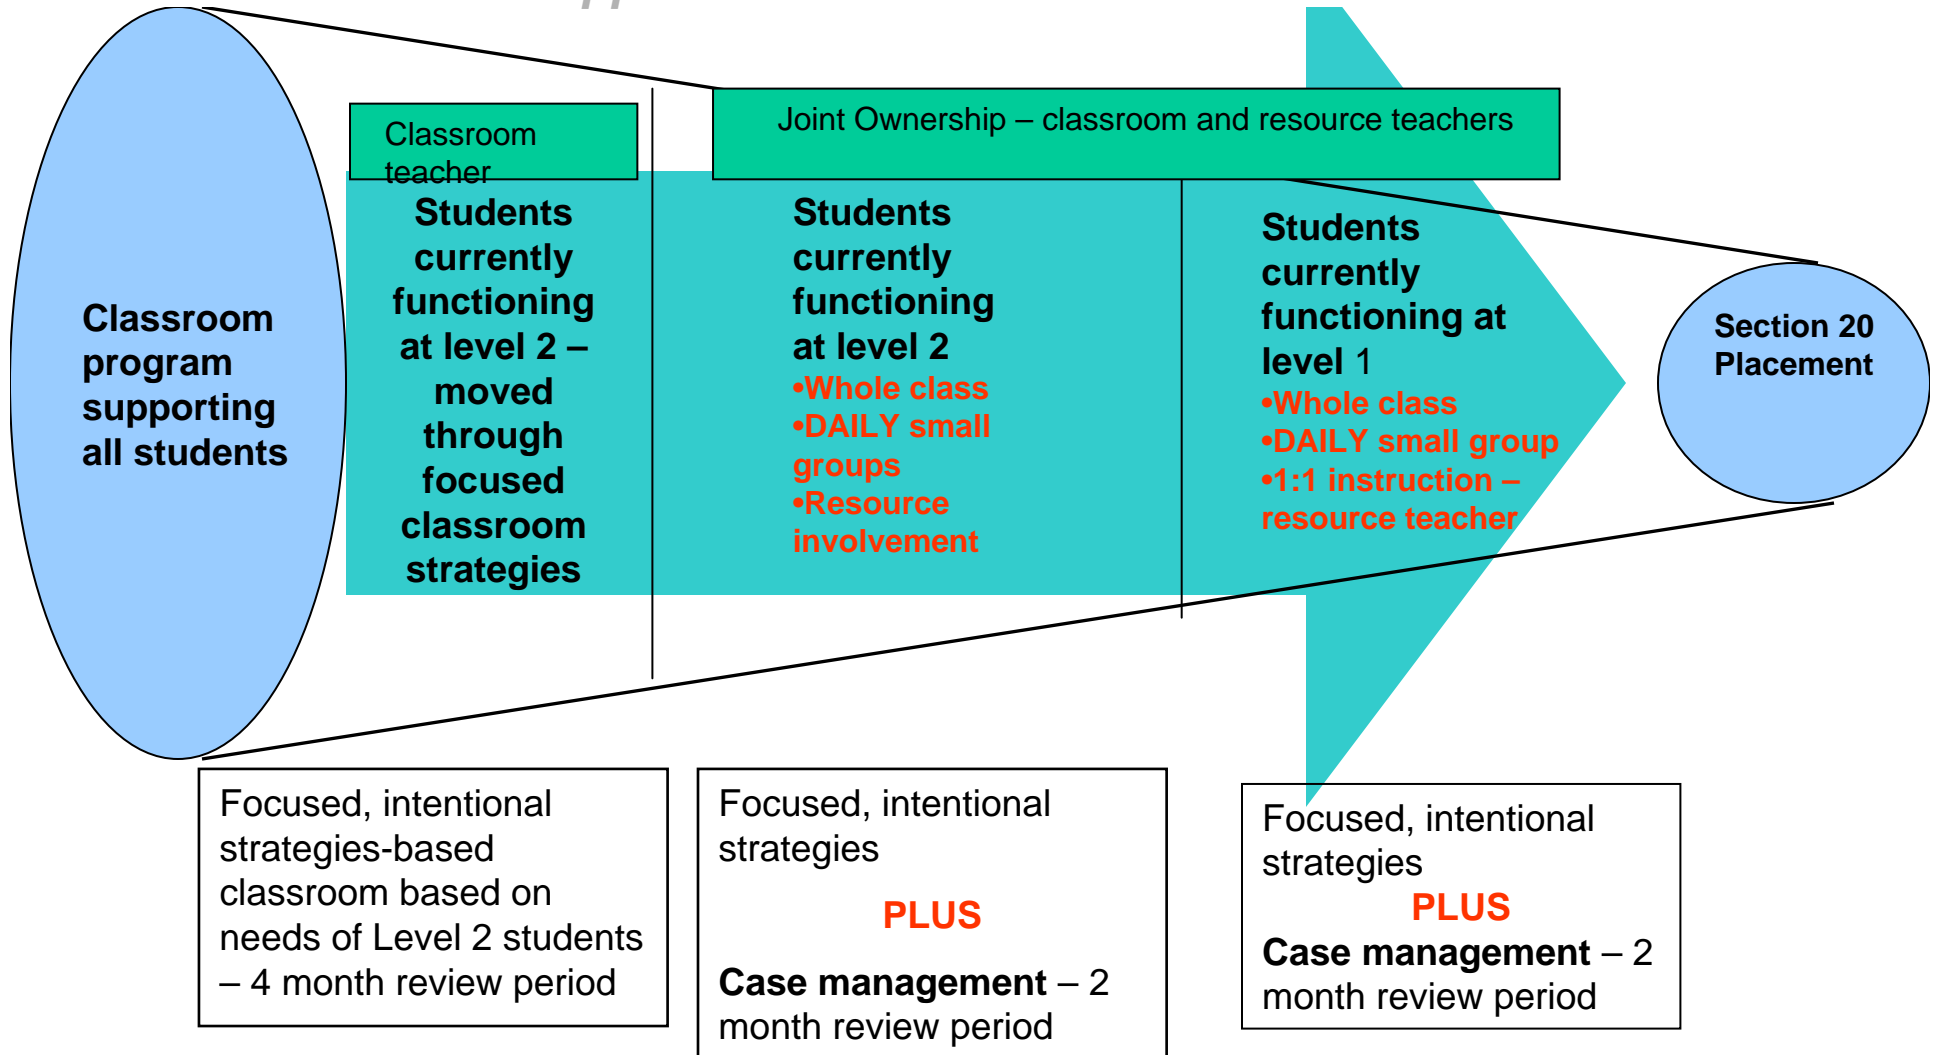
Classroom program supporting all students

Classroom teacher

Joint Ownership – classroom and resource teachers

Students currently functioning at level 2 – moved through focused classroom strategies

Students currently functioning at level 2
•Whole class
•DAILY small groups
•Resource involvement

Students currently functioning at level 1
•Whole class
•DAILY small group
•1:1 instruction – resource teacher

Section 20 Placement

Focused, intentional strategies-based classroom based on needs of Level 2 students – 4 month review period

Focused, intentional strategies

PLUS

Case management – 2 month review period

Focused, intentional strategies
PLUS
Case management – 2 month review period